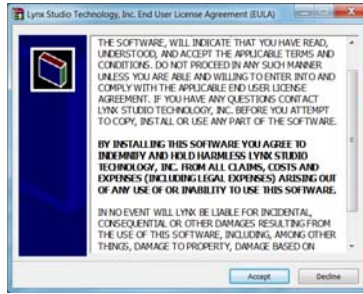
Lynx Studio Technology, Inc. End User License Agreement (EULA)

THE SOFTWARE, WILL INDICATE THAT YOU HAVE READ, UNDERSTOOD, AND ACCEPT THE APPLICABLE TERMS AND CONDITIONS. DO NOT PROCEED IN ANY SUCH MANNER UNLESS YOU ARE ABLE AND WILLING TO ENTER INTO AND COMPLY WITH THE APPLICABLE END USER LICENSE AGREEMENT. IF YOU HAVE ANY QUESTIONS CONTACT LYNX STUDIO TECHNOLOGY, INC. BEFORE YOU ATTEMPT TO COPY, INSTALL OR USE ANY PART OF THE SOFTWARE.

BY INSTALLING THIS SOFTWARE YOU AGREE TO INDEMNIFY AND HOLD HARMLESS LYNX STUDIO TECHNOLOGY, INC. FROM ALL CLAIMS, COSTS AND EXPENSES (INCLUDING LEGAL EXPENSES) ARISING OUT OF ANY USE OF OR INABILITY TO USE THIS SOFTWARE.

IN NO EVENT WILL LYNX BE LIABLE FOR INCIDENTAL, CONSEQUENTIAL OR OTHER DAMAGES RESULTING FROM THE USE OF THIS SOFTWARE, INCLUDING, AMONG OTHER THINGS, DAMAGE TO PROPERTY, DAMAGE BASED ON

Accept Decline